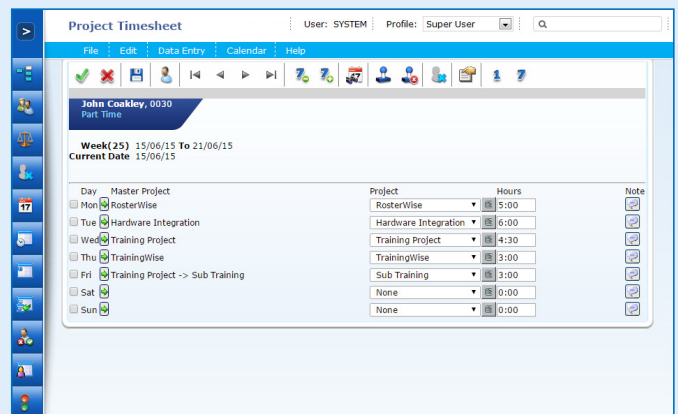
Project Timesheet

User: SYSTEM Profile: Super User

File Edit Data Entry Calendar Help

John Coakley, 0030
Part Time

Week(25) 15/06/15 To 21/06/15
Current Date 15/06/15

| Day | Master Project | Project | Hours | Note |
|---|---|---|---|---|
| Mon | RosterWise | RosterWise | 5:00 | |
| Tue | Hardware Integration | Hardware Integration | 6:00 | |
| Wed | Training Project | Training Project | 4:30 | |
| Thu | TrainingWise | TrainingWise | 3:00 | |
| Fri | Training Project -> Sub Training | Sub Training | 3:00 | |
| Sat | | None | 0:00 | |
| Sun | | None | 0:00 | |